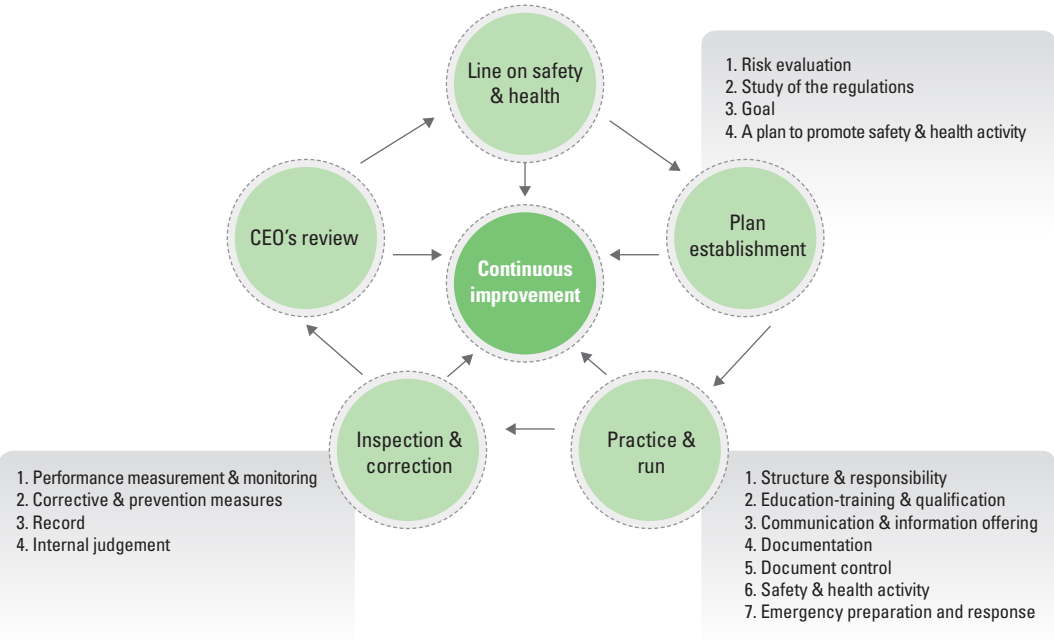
Line on safety & health

1. Risk evaluation
2. Study of the regulations
3. Goal
4. A plan to promote safety & health activity

CEO's review

Continuous improvement

Plan establishment

Inspection & correction

Practice & run

1. Performance measurement & monitoring
2. Corrective & prevention measures
3. Record
4. Internal judgement

1. Structure & responsibility
2. Education-training & qualification
3. Communication & information offering
4. Documentation
5. Document control
6. Safety & health activity
7. Emergency preparation and response